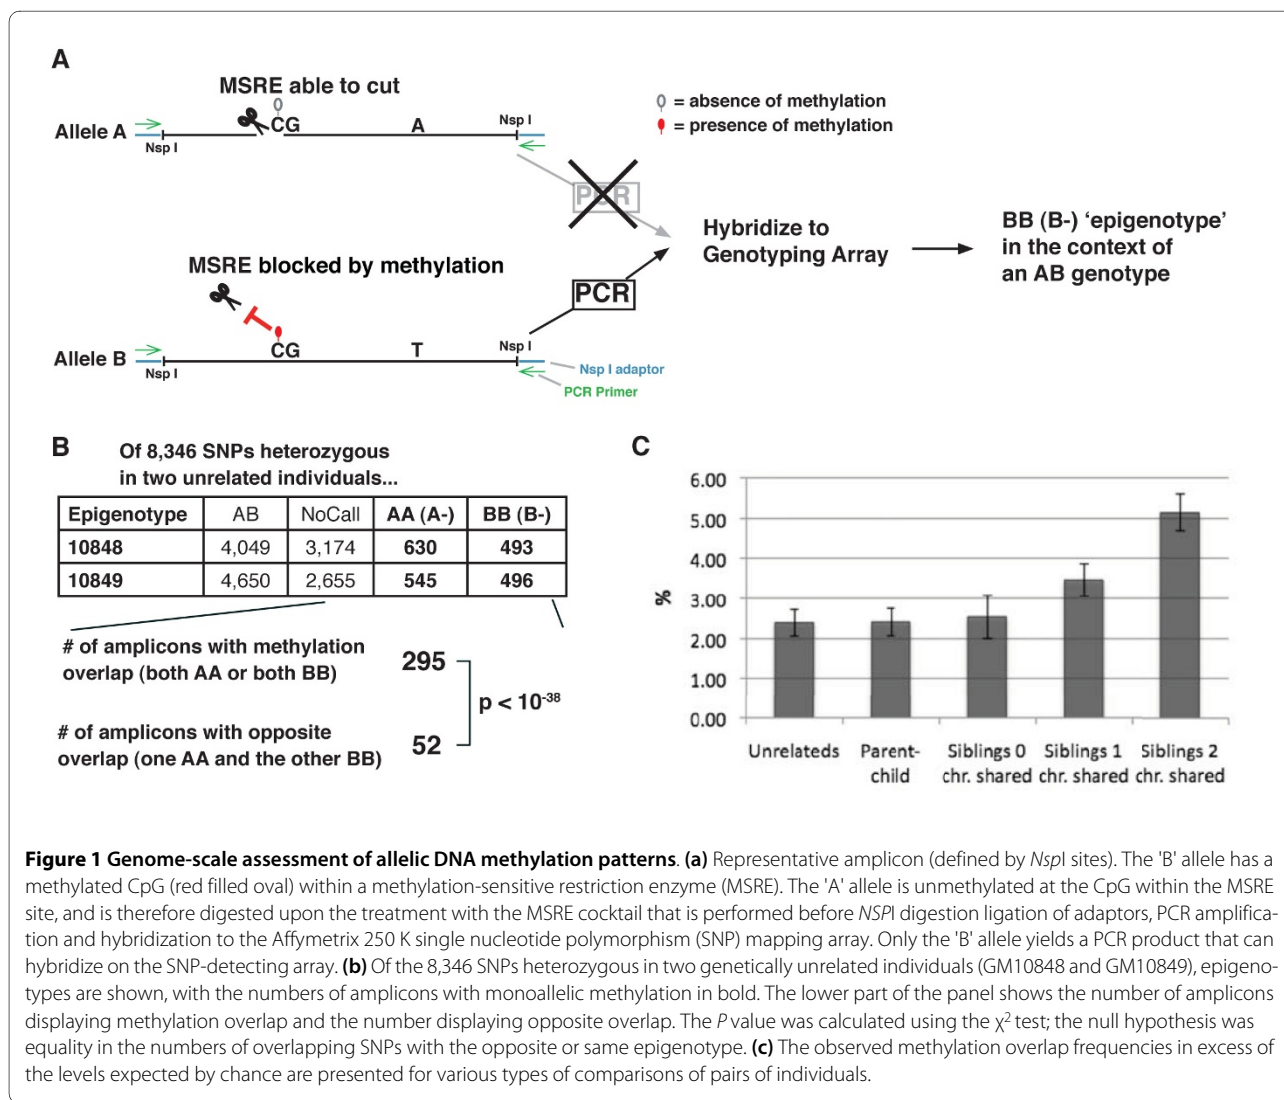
A

MSRE able to cut

Allele A Nsp I CG A Nsp I

= absence of methylation
= presence of methylation

PCR

Hybridize to Genotyping Array

BB (B-) 'epigenotype' in the context of an AB genotype

MSRE blocked by methylation

PCR

Allele B Nsp I CG T Nsp I

Nsp I adaptor
PCR Primer

B Of 8,346 SNPs heterozygous in two unrelated individuals...

| Epigenotype | AB | NoCall | AA (A-) | BB (B-) |
|---|---|---|---|---|
| 10848 | 4,049 | 3,174 | 630 | 493 |
| 10849 | 4,650 | 2,655 | 545 | 496 |

# of amplicons with methylation overlap (both AA or both BB) 295

p < $10^{-38}$

# of amplicons with opposite overlap (one AA and the other BB) 52

C

6.00
5.00
4.00
%
3.00
2.00
1.00
0.00

Unrelateds Parent-child Siblings 0 chr. shared Siblings 1 chr. shared Siblings 2 chr. shared

**Figure 1 Genome-scale assessment of allelic DNA methylation patterns**. **(a)** Representative amplicon (defined by *Nsp*I sites). The 'B' allele has a methylated CpG (red filled oval) within a methylation-sensitive restriction enzyme (MSRE). The 'A' allele is unmethylated at the CpG within the MSRE site, and is therefore digested upon the treatment with the MSRE cocktail that is performed before *NSP*I digestion ligation of adaptors, PCR amplification and hybridization to the Affymetrix 250 K single nucleotide polymorphism (SNP) mapping array. Only the 'B' allele yields a PCR product that can hybridize on the SNP-detecting array. **(b)** Of the 8,346 SNPs heterozygous in two genetically unrelated individuals (GM10848 and GM10849), epigenotypes are shown, with the numbers of amplicons with monoallelic methylation in bold. The lower part of the panel shows the number of amplicons displaying methylation overlap and the number displaying opposite overlap. The *P* value was calculated using the $\chi^2$ test; the null hypothesis was equality in the numbers of overlapping SNPs with the opposite or same epigenotype. **(c)** The observed methylation overlap frequencies in excess of the levels expected by chance are presented for various types of comparisons of pairs of individuals.